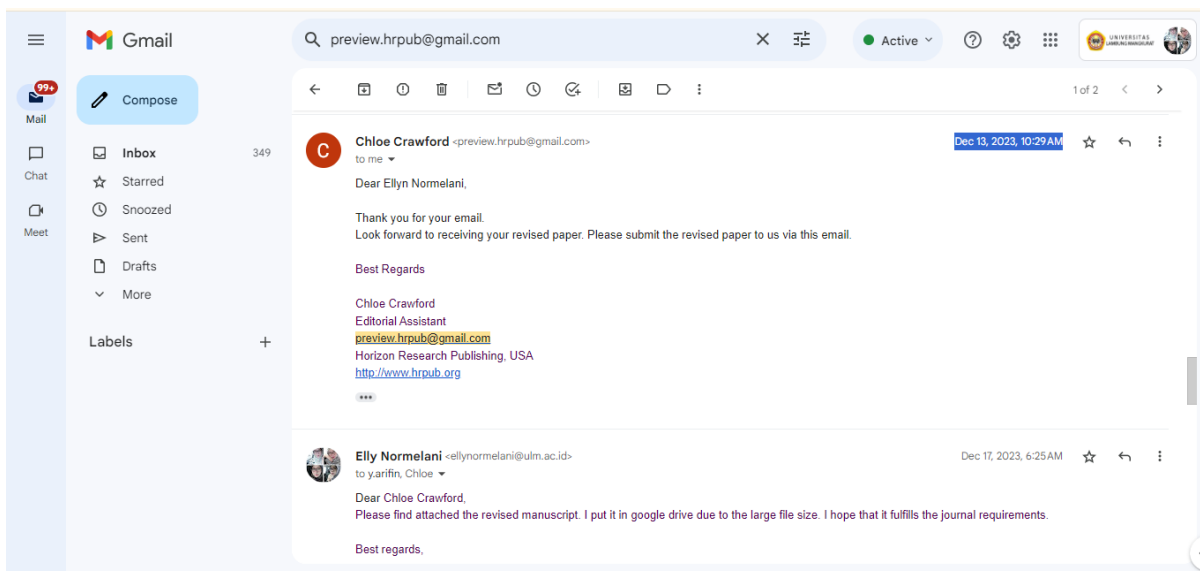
Gmail

preview.hrpub@gmail.com

Active

UNIVERSITAS LAMBUNG MANGKURAT

99+
Mail

Chat

Meet

Compose

Inbox 349
Starred
Snoozed
Sent
Drafts
More

Labels +

1 of 2

Chloe Crawford <preview.hrpub@gmail.com>
to me

Dec 13, 2023, 10:29 AM

Dear Ellyn Normelani,

Thank you for your email.
Look forward to receiving your revised paper. Please submit the revised paper to us via this email.

Best Regards

Chloe Crawford
Editorial Assistant
preview.hrpub@gmail.com
Horizon Research Publishing, USA
http://www.hrpub.org

Elly Normelani <ellynormelani@ulm.ac.id>
to y.arifin, Chloe

Dec 17, 2023, 6:25 AM

Dear Chloe Crawford,
Please find attached the revised manuscript. I put it in google drive due to the large file size. I hope that it fulfills the journal requirements.

Best regards,